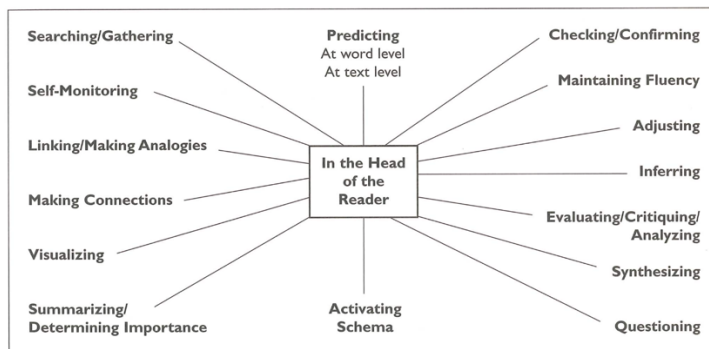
Predicting
At word level
At text level

Searching/Gathering

Checking/Confirming

Self-Monitoring

Maintaining Fluency

Adjusting

Linking/Making Analogies

In the Head of the Reader

Inferring

Making Connections

Evaluating/Critiquing/ Analyzing

Visualizing

Synthesizing

Summarizing/ Determining Importance

Activating Schema

Questioning